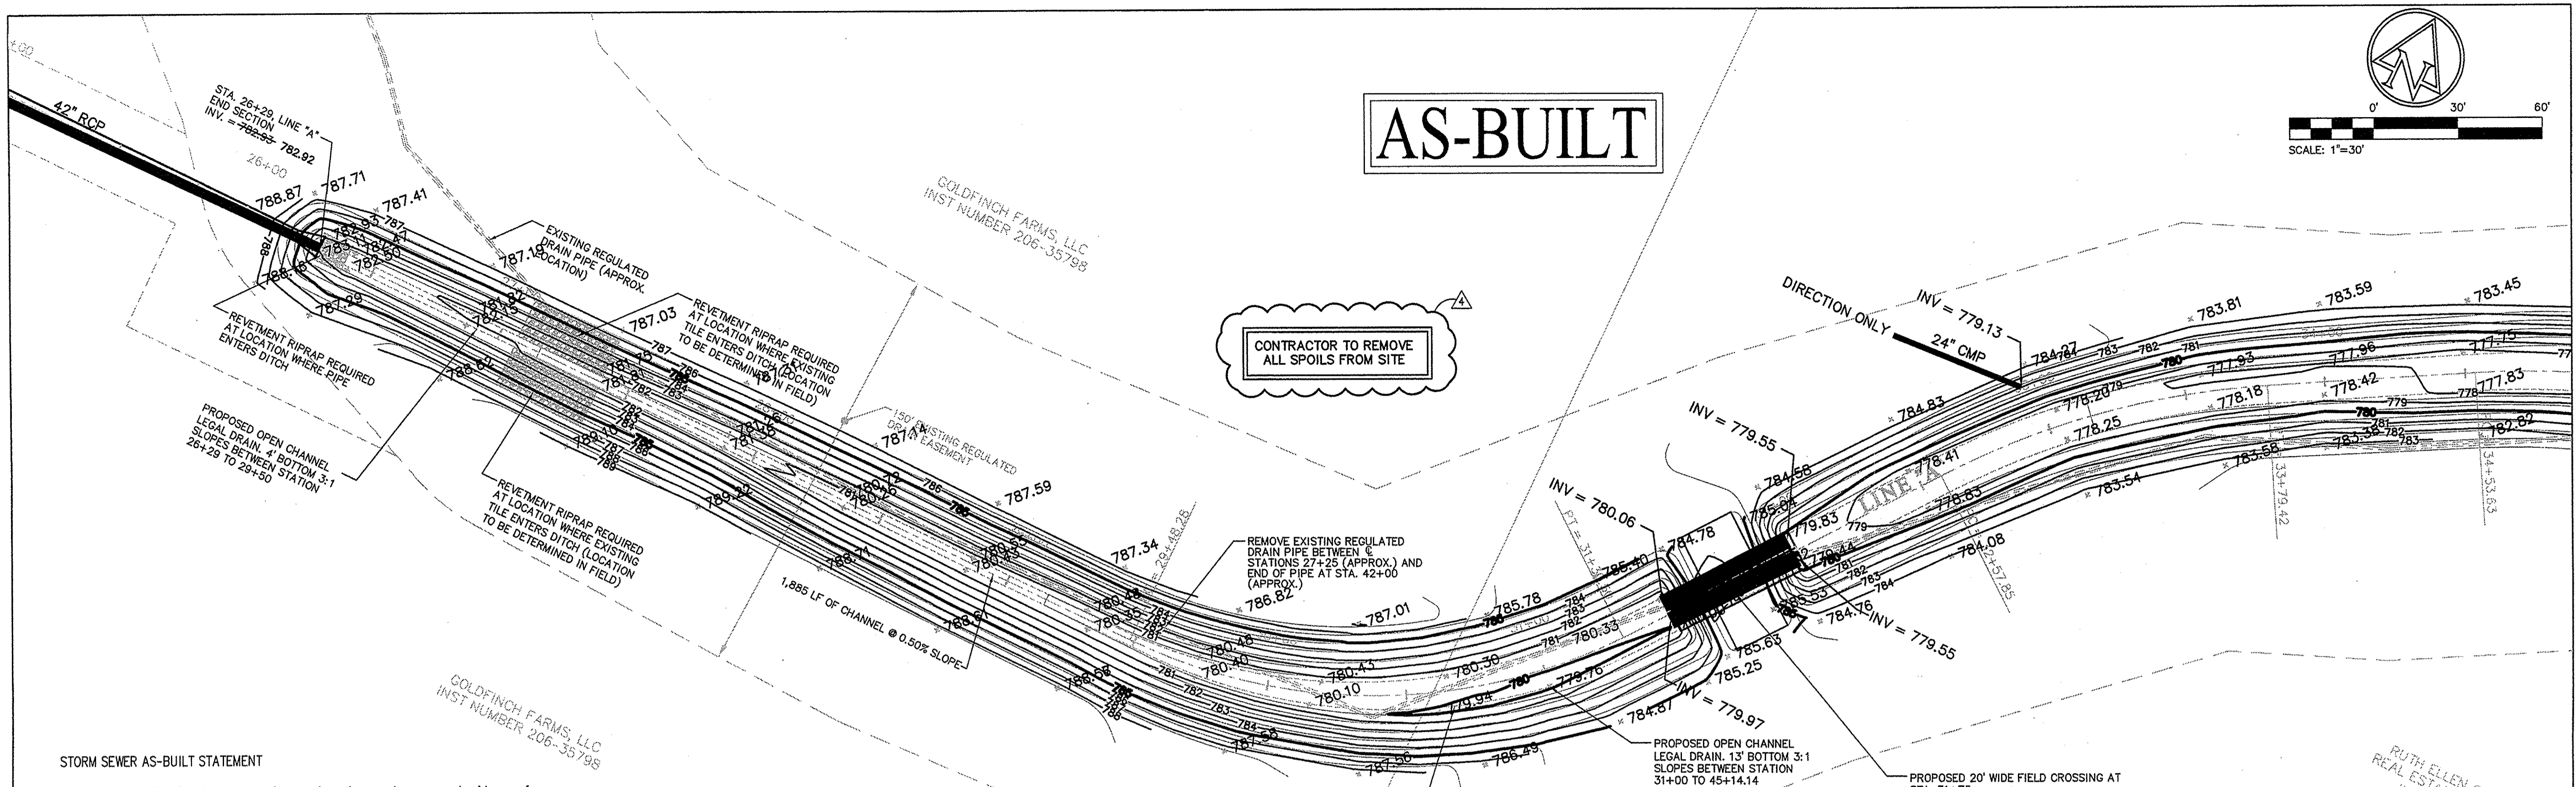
AS-BUILT

0'
30'
60'
SCALE: 1"=30'

42" RCP

STA. 26+29, LINE "A" END SECTION INV. = 782.33 782.92

26+00

788.87
787.71
787.41
788.16
787.29
787.19
787.03
788.62
789.22
787.59
787.34
786.82
787.01
785.78
785.40
784.78
785.04
784.56
784.83
784.27
783.81
783.59
783.45
783.71
783.31
786.58
787.58
787.56
786.49
785.25
785.63
784.87
784.76
784.08
783.54
783.58
779.83
779.44
780.33
779.76
779.94
780.10
780.30
780.43
780.48
780.40
780.35
780.48
778.41
778.83
778.25
778.18
778.20
778.42
777.93
777.96
777.83
777.75
782.82

EXISTING REGULATED DRAIN PIPE (APPROX. LOCATION)

GOLDFINCH FARMS, LLC INST NUMBER 206-35798

REVETMENT RIPRAP REQUIRED AT LOCATION WHERE EXISTING TILE ENTERS DITCH (LOCATION TO BE DETERMINED IN FIELD)

REVETMENT RIPRAP REQUIRED AT LOCATION WHERE PIPE ENTERS DITCH

PROPOSED OPEN CHANNEL LEGAL DRAIN. 4' BOTTOM 3:1 SLOPES BETWEEN STATION 26+29 TO 29+50

150' EXISTING REGULATED DRAIN EASEMENT

REVETMENT RIPRAP REQUIRED AT LOCATION WHERE EXISTING TILE ENTERS DITCH (LOCATION TO BE DETERMINED IN FIELD)

1,885 LF OF CHANNEL @ 0.50% SLOPE

CONTRACTOR TO REMOVE ALL SPOILS FROM SITE

4

REMOVE EXISTING REGULATED DRAIN PIPE BETWEEN ℄ STATIONS 27+25 (APPROX.) AND END OF PIPE AT STA. 42+00 (APPROX.)

DIRECTION ONLY

INV = 779.13

24" CMP

INV = 779.55

INV = 780.06

INV = 779.55

INV = 779.97

LINE "A"

34+79.42

34+53.63

GOLDFINCH FARMS, LLC INST NUMBER 206-35798

STORM SEWER AS-BUILT STATEMENT

PROPOSED OPEN CHANNEL LEGAL DRAIN. 13' BOTTOM 3:1 SLOPES BETWEEN STATION 31+00 TO 45+14.14

PROPOSED 20' WIDE FIELD CROSSING AT

RUTH ELLEN REAL ESTA